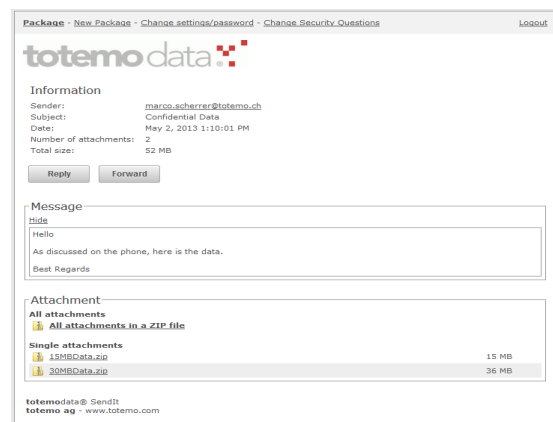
Package - New Package - Change settings/password - Change Security Questions

Logout

totemodata

Information

| | |
|---|---|
| Sender: | marco.scherrer@totemo.ch |
| Subject: | Confidential Data |
| Date: | May 2, 2013 1:10:01 PM |
| Number of attachments: | 2 |
| Total size: | 52 MB |

Reply Forward

Message

Hide

Hello

As discussed on the phone, here is the data.

Best Regards

Attachment

All attachments

All attachments in a ZIP file

Single attachments

| | |
|---|---|
| 15MBData.zip | 15 MB |
| 30MBData.zip | 36 MB |

totemodata® SendIt
totemo ag - www.totemo.com